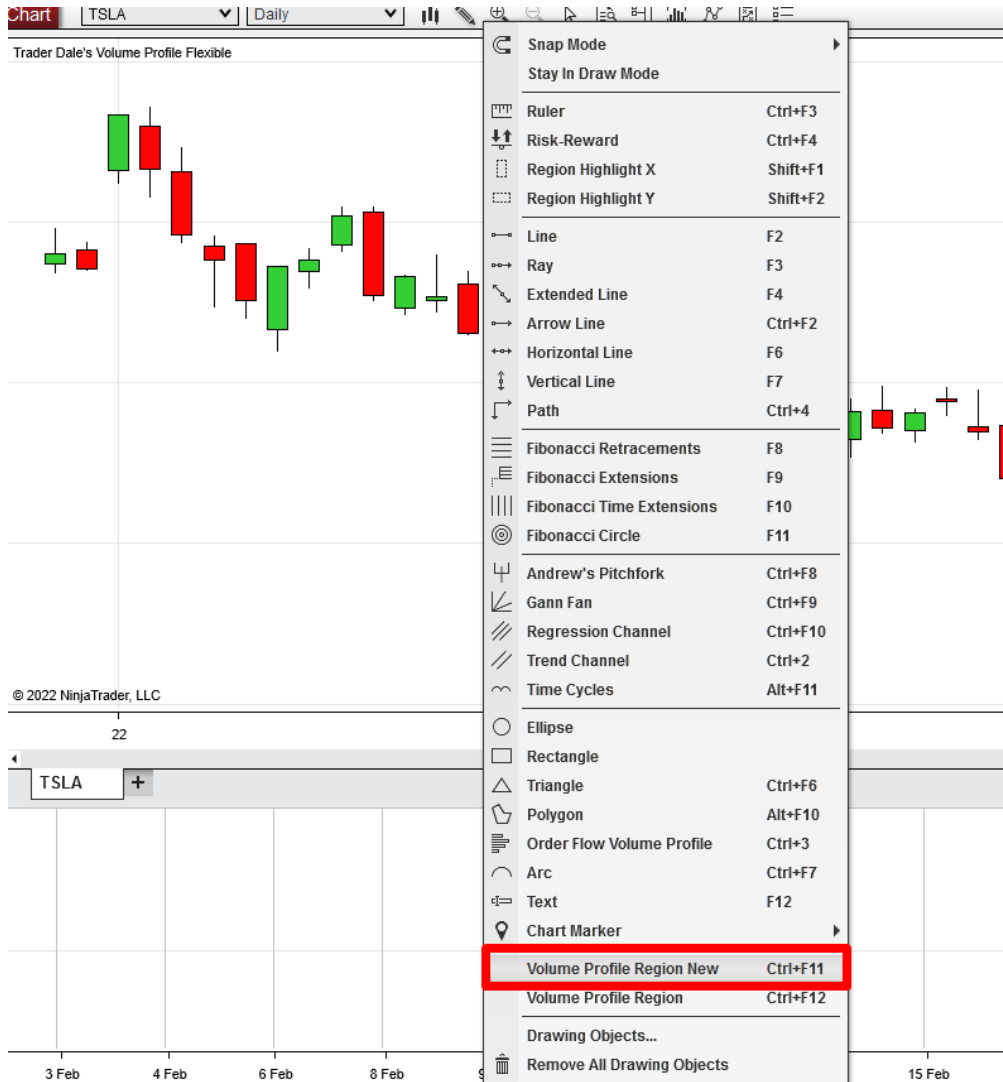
Chart TSLA Daily

Trader Dale's Volume Profile Flexible

© 2022 NinjaTrader, LLC

22

TSLA +

3 Feb 4 Feb 6 Feb 8 Feb 9 15 Feb

Snap Mode
Stay In Draw Mode
Ruler Ctrl+F3
Risk-Reward Ctrl+F4
Region Highlight X Shift+F1
Region Highlight Y Shift+F2
Line F2
Ray F3
Extended Line F4
Arrow Line Ctrl+F2
Horizontal Line F6
Vertical Line F7
Path Ctrl+4
Fibonacci Retracements F8
Fibonacci Extensions F9
Fibonacci Time Extensions F10
Fibonacci Circle F11
Andrew's Pitchfork Ctrl+F8
Gann Fan Ctrl+F9
Regression Channel Ctrl+F10
Trend Channel Ctrl+2
Time Cycles Alt+F11
Ellipse
Rectangle
Triangle Ctrl+F6
Polygon Alt+F10
Order Flow Volume Profile Ctrl+3
Arc Ctrl+F7
Text F12
Chart Marker
Volume Profile Region New Ctrl+F11
Volume Profile Region Ctrl+F12
Drawing Objects...
Remove All Drawing Objects